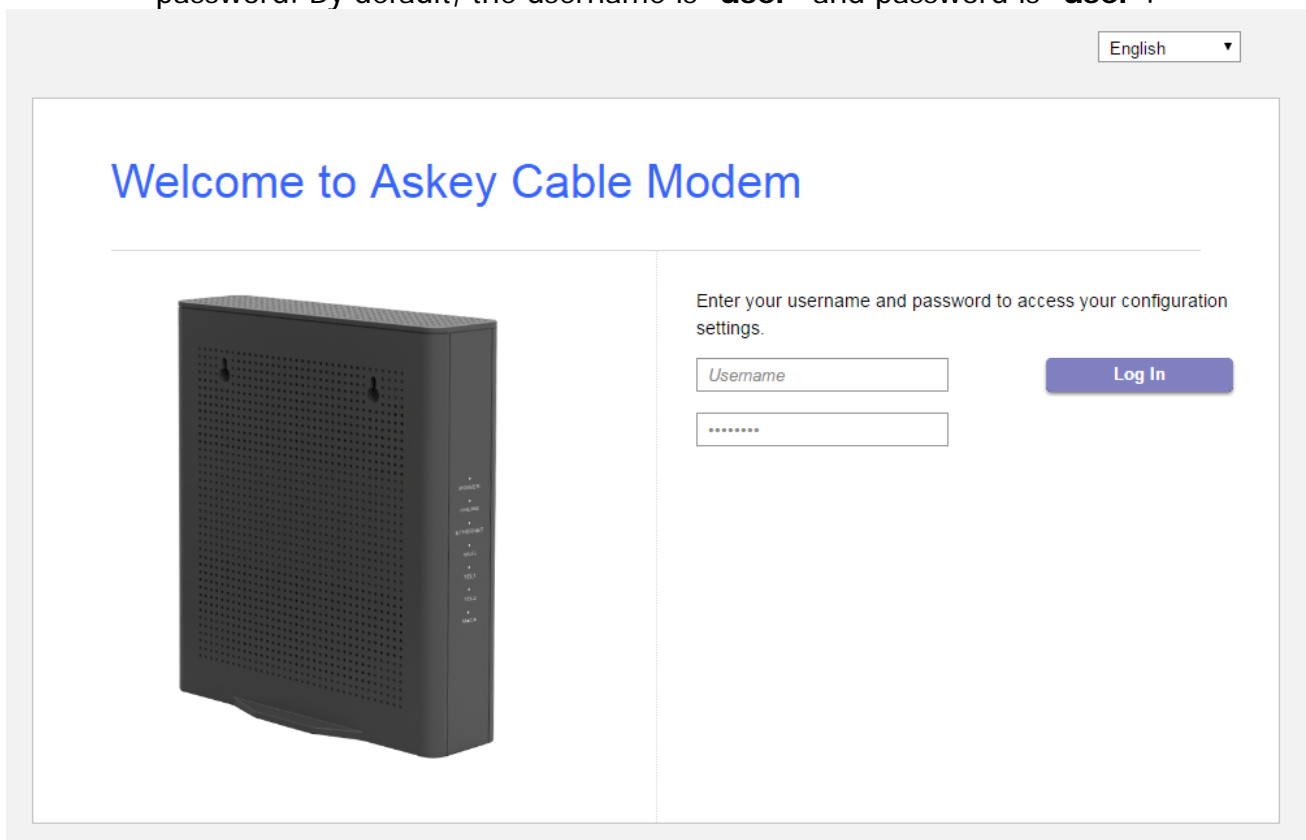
password. By default, the username is "user" and password is "user".

English

Welcome to Askey Cable Modem

POWER
ONLINE
ETHERNET
WIFI
TEL1
TEL2
MoCA

Enter your username and password to access your configuration settings.

Username

•••••••••

Log In